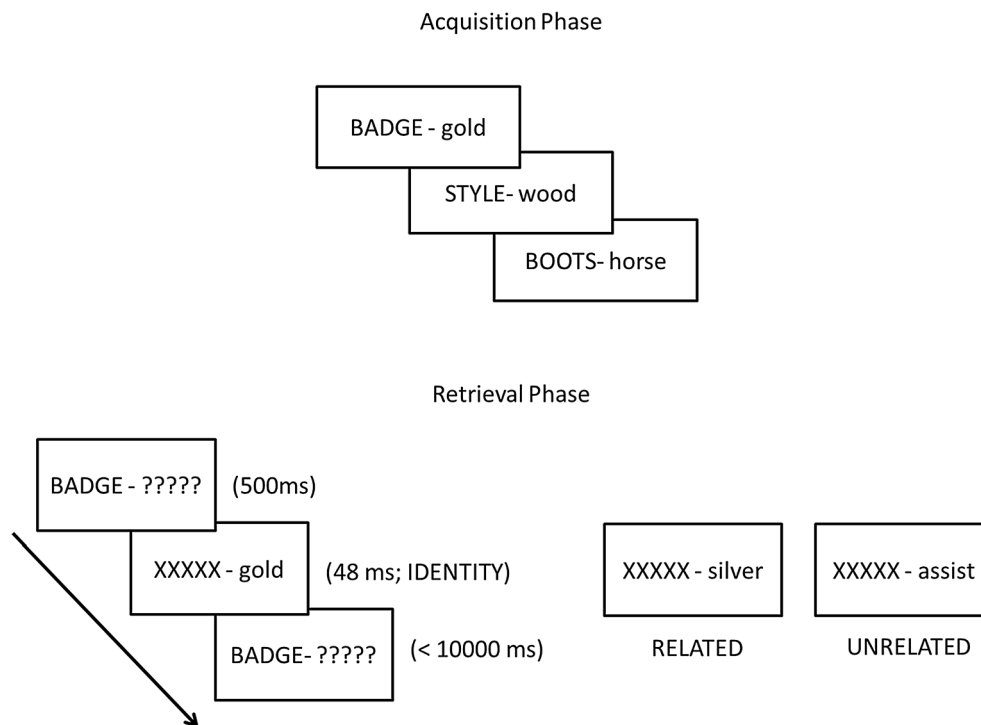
Acquisition Phase

BADGE - gold

STYLE- wood

BOOTS- horse

Retrieval Phase

BADGE - ????? (500ms)

XXXXX - gold (48 ms; IDENTITY)

BADGE- ????? (< 10000 ms)

XXXXX - silver

RELATED

XXXXX - assist

UNRELATED